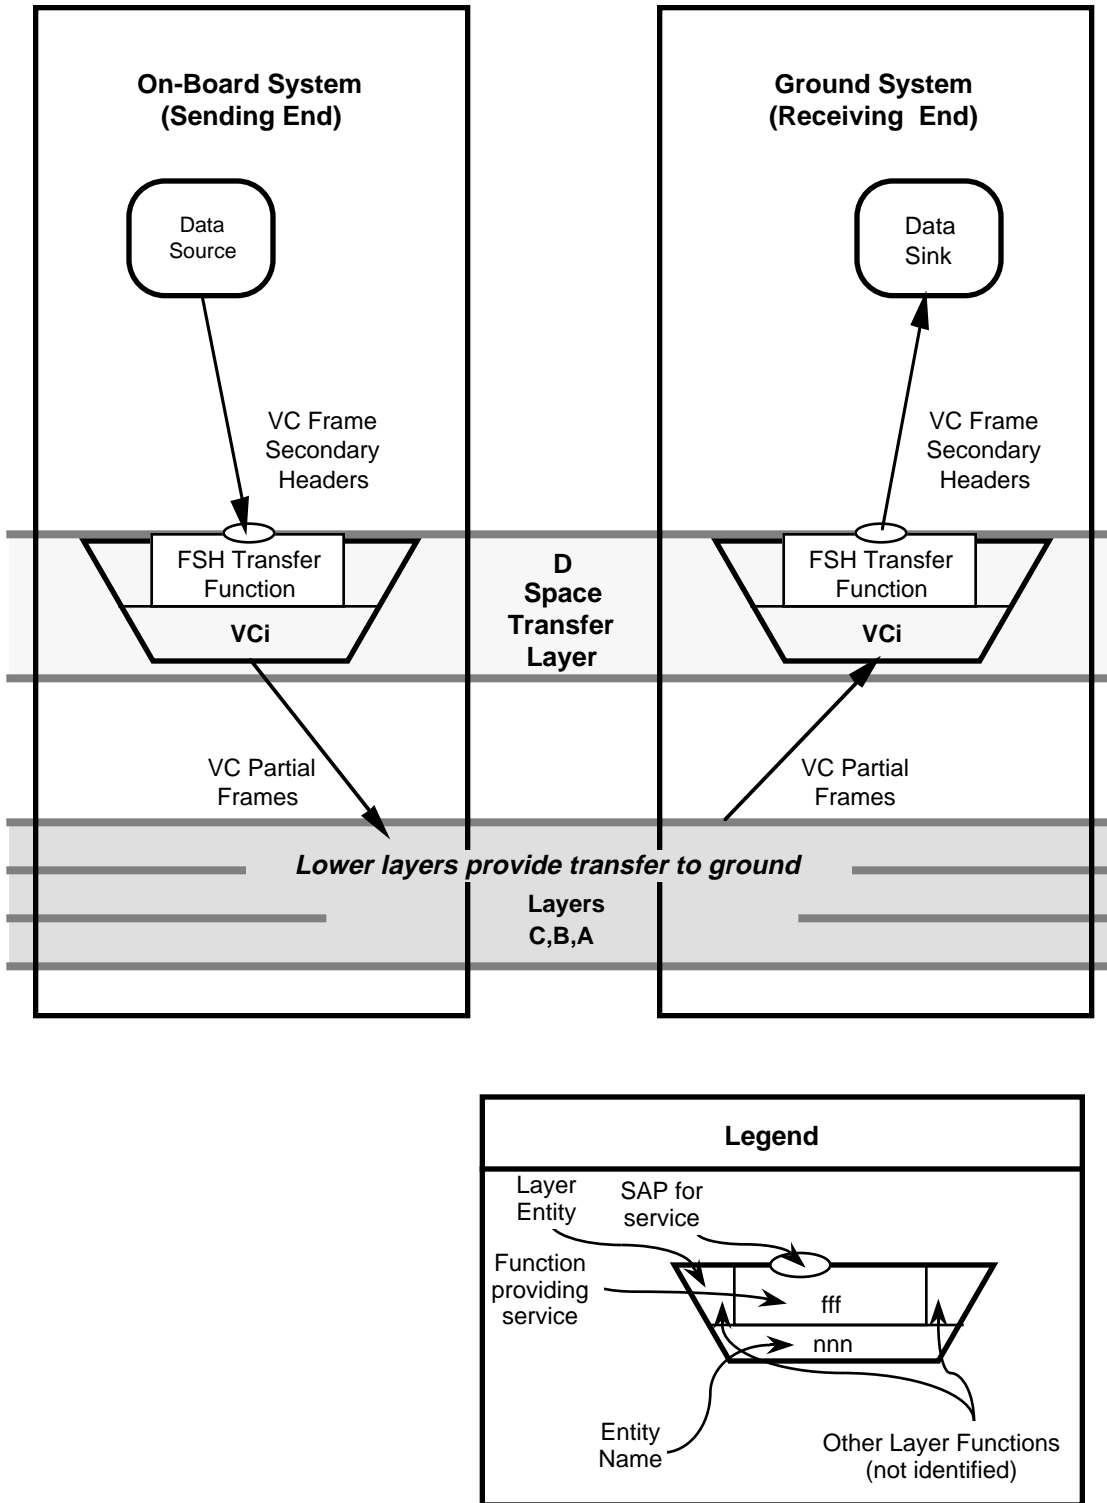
On-Board System (Sending End)

Ground System (Receiving End)

Data Source

Data Sink

VC Frame Secondary Headers

VC Frame Secondary Headers

FSH Transfer Function

VCi

D Space Transfer Layer

FSH Transfer Function

VCi

VC Partial Frames

VC Partial Frames

*Lower layers provide transfer to ground*

Layers C,B,A

Legend

Layer Entity

SAP for service

Function providing service

fff

nnn

Entity Name

Other Layer Functions (not identified)